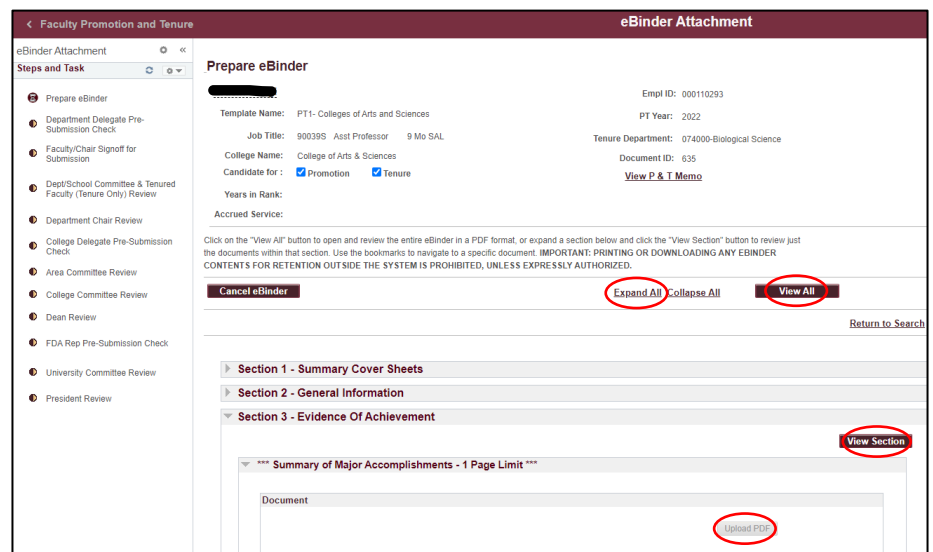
< Faculty Promotion and Tenure

eBinder Attachment

eBinder Attachment

Steps and Task

Prepare eBinder

Department Delegate Pre-Submission Check

Faculty/Chair Signoff for Submission

Dept/School Committee & Tenured Faculty (Tenure Only) Review

Department Chair Review

College Delegate Pre-Submission Check

Area Committee Review

College Committee Review

Dean Review

FDA Rep Pre-Submission Check

University Committee Review

President Review

Prepare eBinder

Template Name: PT1- Colleges of Arts and Sciences

Job Title: 90039S Asst Professor 9 Mo SAL

College Name: College of Arts & Sciences

Candidate for : Promotion Tenure

Years in Rank:

Accrued Service:

Empl ID: 000110293

PT Year: 2022

Tenure Department: 074000-Biological Science

Document ID: 635

View P & T Memo

Click on the "View All" button to open and review the entire eBinder in a PDF format, or expand a section below and click the "View Section" button to review just the documents within that section. Use the bookmarks to navigate to a specific document. IMPORTANT: PRINTING OR DOWNLOADING ANY EBINDER CONTENTS FOR RETENTION OUTSIDE THE SYSTEM IS PROHIBITED, UNLESS EXPRESSLY AUTHORIZED.

Cancel eBinder

Expand All Collapse All

View All

Return to Search

Section 1 - Summary Cover Sheets

Section 2 - General Information

Section 3 - Evidence Of Achievement

View Section

*** Summary of Major Accomplishments - 1 Page Limit ***

Document

Upload PDF